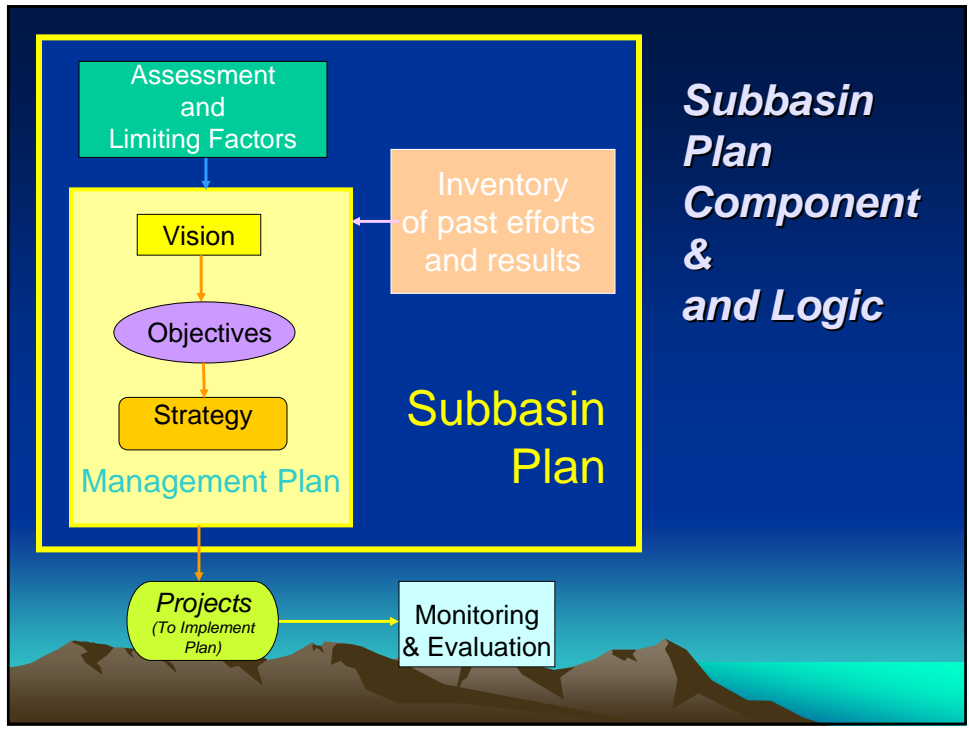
Assessment and Limiting Factors

Vision

Objectives

Strategy

Management Plan

Inventory of past efforts and results

Subbasin Plan

Subbasin Plan Component & and Logic

Projects (To Implement Plan)

Monitoring & Evaluation